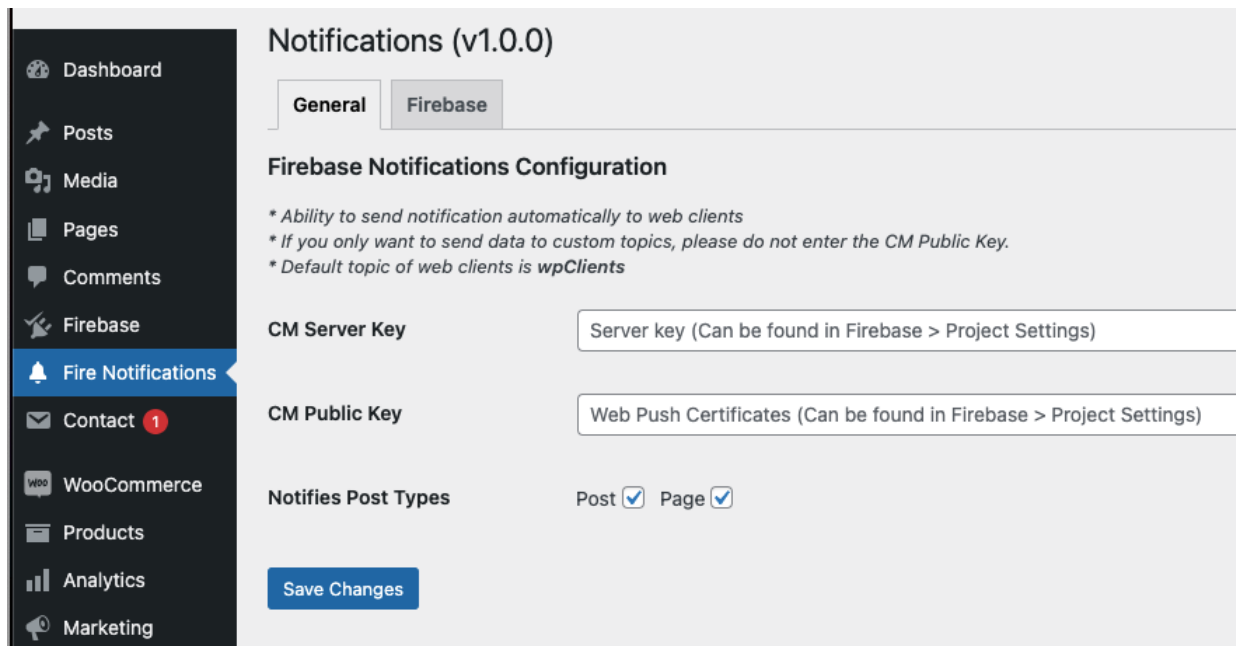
Dashboard

Posts

Media

Pages

Comments

Firebase

Fire Notifications

Contact 1

WOO WooCommerce

Products

Analytics

Marketing

Notifications (v1.0.0)

General Firebase

Firebase Notifications Configuration

* Ability to send notification automatically to web clients
* If you only want to send data to custom topics, please do not enter the CM Public Key.
* Default topic of web clients is ***wpClients***

CM Server Key Server key (Can be found in Firebase > Project Settings)

CM Public Key Web Push Certificates (Can be found in Firebase > Project Settings)

Notifies Post Types Post Page

Save Changes